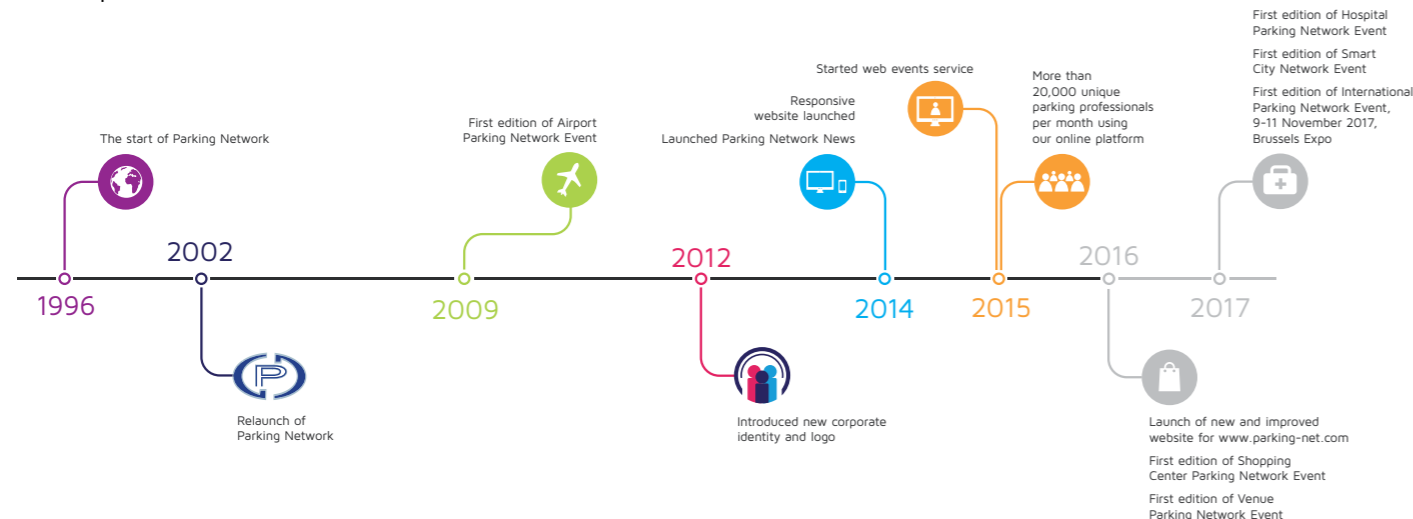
The start of Parking Network

1996

2002

Relaunch of Parking Network

First edition of Airport Parking Network Event

2009

2012

Introduced new corporate identity and logo

Responsive website launched

Launched Parking Network News

2014

Started web events service

More than 20,000 unique parking professionals per month using our online platform

2015

2016

Launch of new and improved website for www.parking-net.com

First edition of Shopping Center Parking Network Event

First edition of Venue Parking Network Event

First edition of Hospital Parking Network Event

First edition of Smart City Network Event

First edition of International Parking Network Event, 9-11 November 2017, Brussels Expo

2017